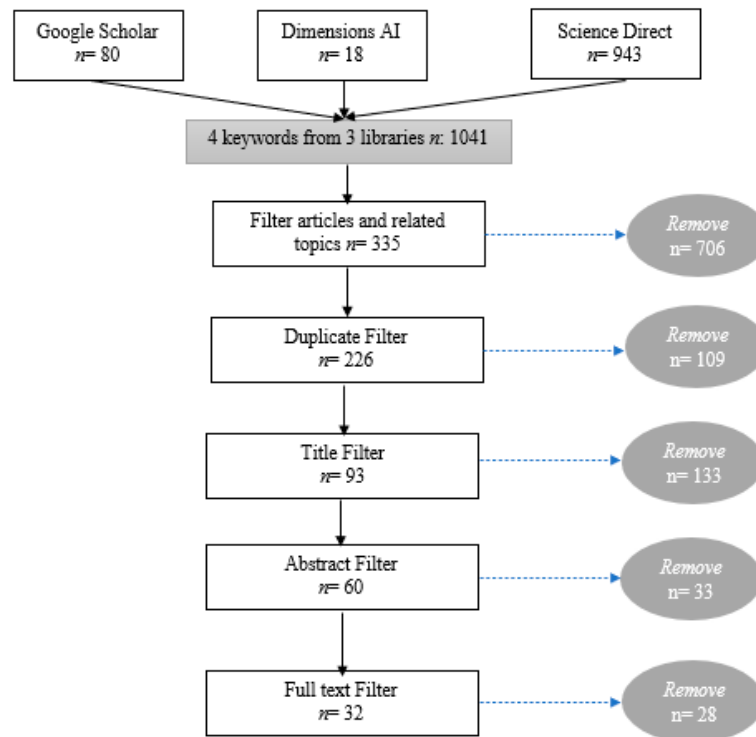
Google Scholar
n= 80

Dimensions AI
n= 18

Science Direct
n= 943

4 keywords from 3 libraries n: 1041

Filter articles and related topics n= 335

Remove
n= 706

Duplicate Filter
n= 226

Remove
n= 109

Title Filter
n= 93

Remove
n= 133

Abstract Filter
n= 60

Remove
n= 33

Full text Filter
n= 32

Remove
n= 28